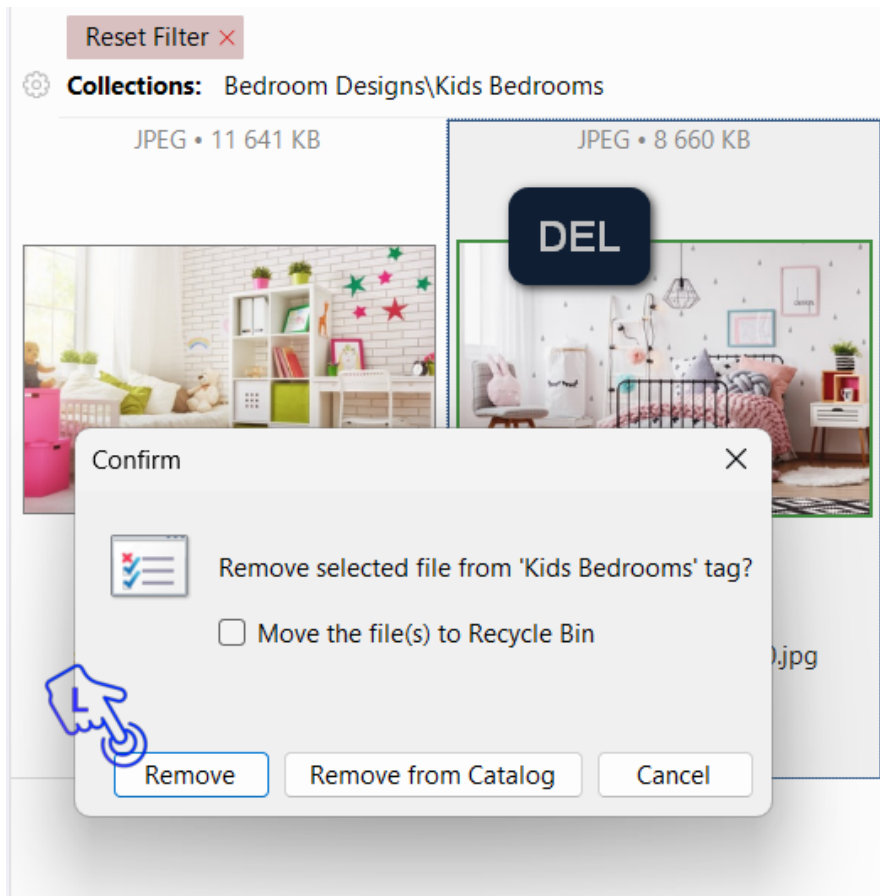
Reset Filter ×

Collections: Bedroom Designs\Kids Bedrooms

JPEG • 11 641 KB

JPEG • 8 660 KB

DEL

Confirm

Remove selected file from 'Kids Bedrooms' tag?

Move the file(s) to Recycle Bin

).jpg

L

Remove

Remove from Catalog

Cancel